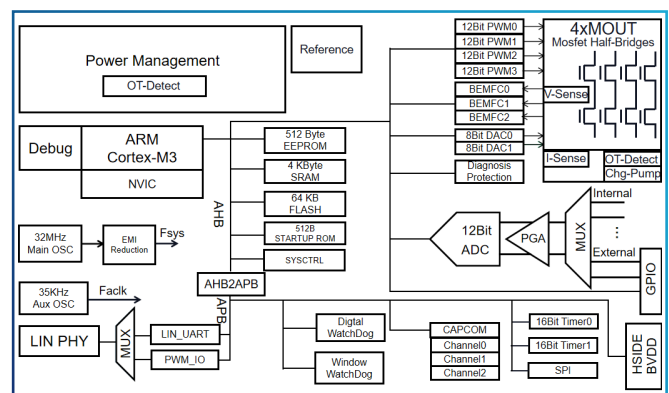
Power Management

OT-Detect

Reference

12Bit PWM0
12Bit PWM1
12Bit PWM2
12Bit PWM3

4xMOUT
Mosfet Half-Bridges

BEMFC0
BEMFC1
BEMFC2

V-Sense

8Bit DAC0
8Bit DAC1

Diagnosis
Protection

I-Sense

OT-Detect
Chg-Pump

Debug

ARM
Cortex-M3

NVIC

512 Byte
EEPROM

4 KByte
SRAM

64 KB
FLASH

512B
STARTUP ROM

SYSCTRL

AHB

12Bit
ADC

PGA

MUX

Internal

External

GPIO

32MHz
Main OSC

EMI
Reduction

Fsys

35KHz
Aux OSC

Faclk

AHB2APB

APB

LIN PHY

MUX

LIN_UART

PWM_IO

Digtal
WatchDog

Window
WatchDog

CAPCOM
Channel0
Channel1
Channel2

16Bit Timer0

16Bit Timer1

SPI

HSIDE
BVDD